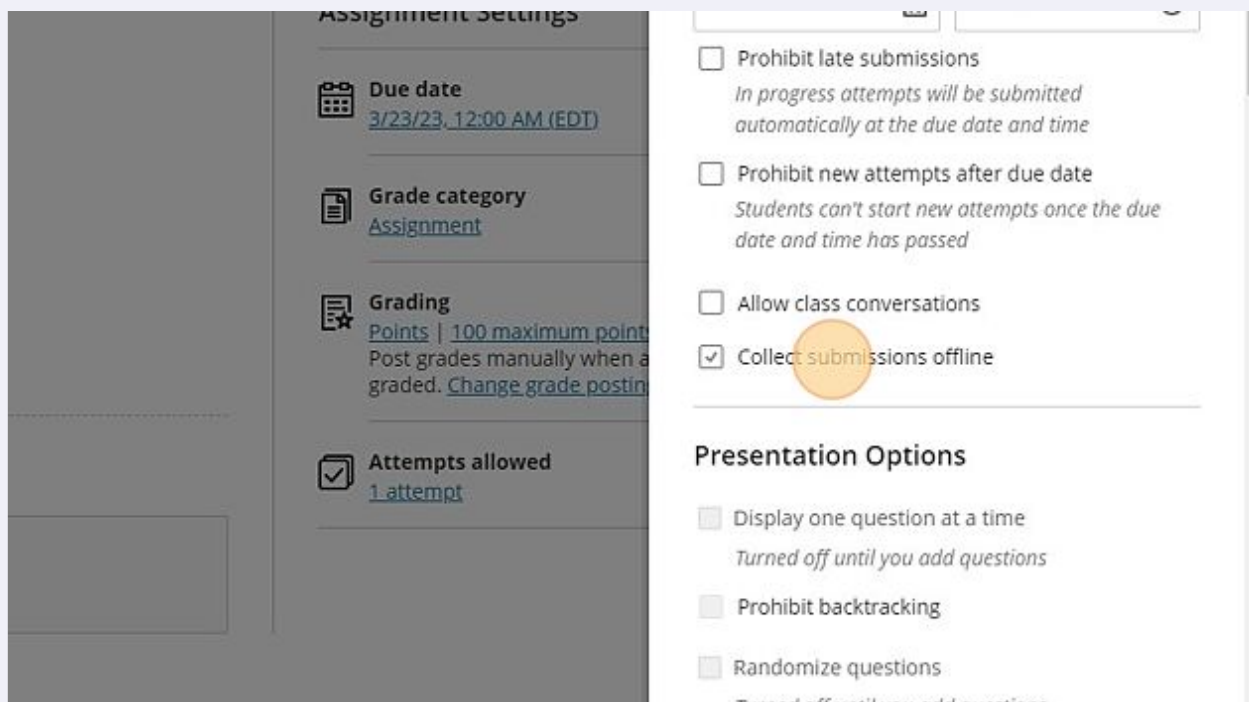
Assignment Settings

Due date
3/23/23, 12:00 AM (EDT)

Grade category
Assignment

Grading
Points | 100 maximum point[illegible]
Post grades manually when a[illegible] graded. Change grade postin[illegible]

Attempts allowed
1 attempt

Prohibit late submissions
In progress attempts will be submitted automatically at the due date and time

Prohibit new attempts after due date
Students can't start new attempts once the due date and time has passed

Allow class conversations

Collect submissions offline

Presentation Options

Display one question at a time
Turned off until you add questions

Prohibit backtracking

Randomize questions
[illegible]